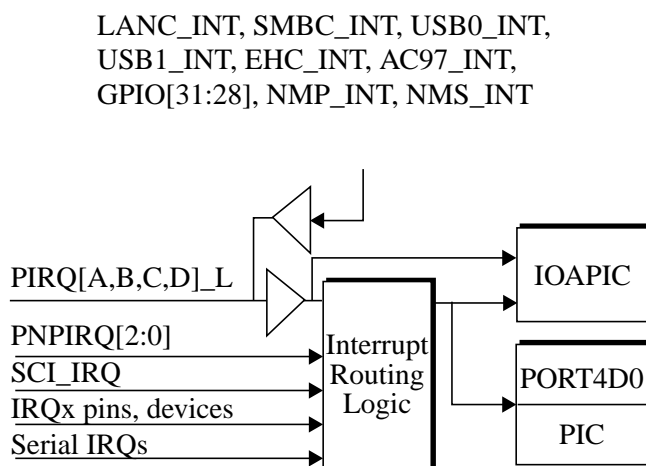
LANC_INT, SMBC_INT, USB0_INT, USB1_INT, EHC_INT, AC97_INT, GPIO[31:28], NMP_INT, NMS_INT

PIRQ[A,B,C,D]_L
PNPIRQ[2:0]
SCI_IRQ
IRQx pins, devices
Serial IRQs

Interrupt Routing Logic

IOAPIC

PORT4D0

PIC